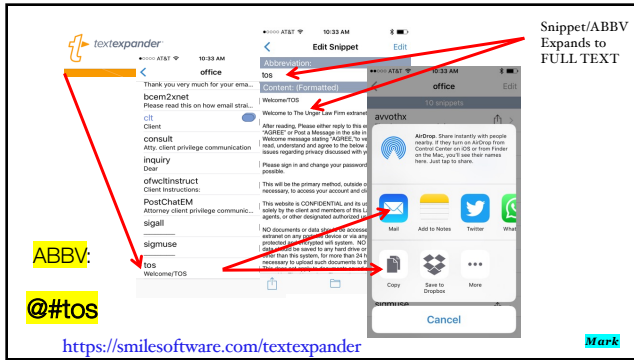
textexpander

•••○○ AT&T 10:33 AM

office

Thank you very much for your ema...

bcem2xnet
Please read this on how email strai...

clt
Client

consult
Atty. client privilege communication

inquiry
Dear

ofwcltinstruct
Client Instructions:

PostChatEM
Attorney client privilege communic...

sigall

sigmuse

tos
Welcome/TOS

•••○○ AT&T 10:33 AM

Edit Snippet Edit

Abbreviation:
tos

Content: (Formatted)
Welcome/TOS

Welcome to The Unger Law Firm extranet

After reading, Please either reply to this email "AGREE" or Post a Message in the site in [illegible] Welcome message stating "AGREE" to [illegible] read, understand and agree to the below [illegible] issues regarding privacy discussed with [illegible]

Please sign in and change your password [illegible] possible.

This will be the primary method, outside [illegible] necessary, to access your account and cl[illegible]

This website is CONFIDENTIAL and its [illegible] solely by the client and members of this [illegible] agents, or other designated authorized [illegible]

NO documents or data should be accesse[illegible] extranet on any portable device or via any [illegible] protected and encrypted wifi system. NO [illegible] data should be saved to any hard drive or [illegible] other than this system, for more than 24 h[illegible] necessary to upload such documents to th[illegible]

•••○○ AT&T 10:33 AM

office Edit

10 snippets

avvothx

AirDrop. Share instantly with people nearby. If they turn on AirDrop from Control Center on iOS or from Finder on the Mac, you'll see their names here. Just tap to share.

Mail Add to Notes Twitter What

Copy Save to Dropbox More

sigmuse

Cancel

Snippet/ABBV Expands to FULL TEXT

ABBV:

@#tos

https://smilesoftware.com/textexpander

Mark